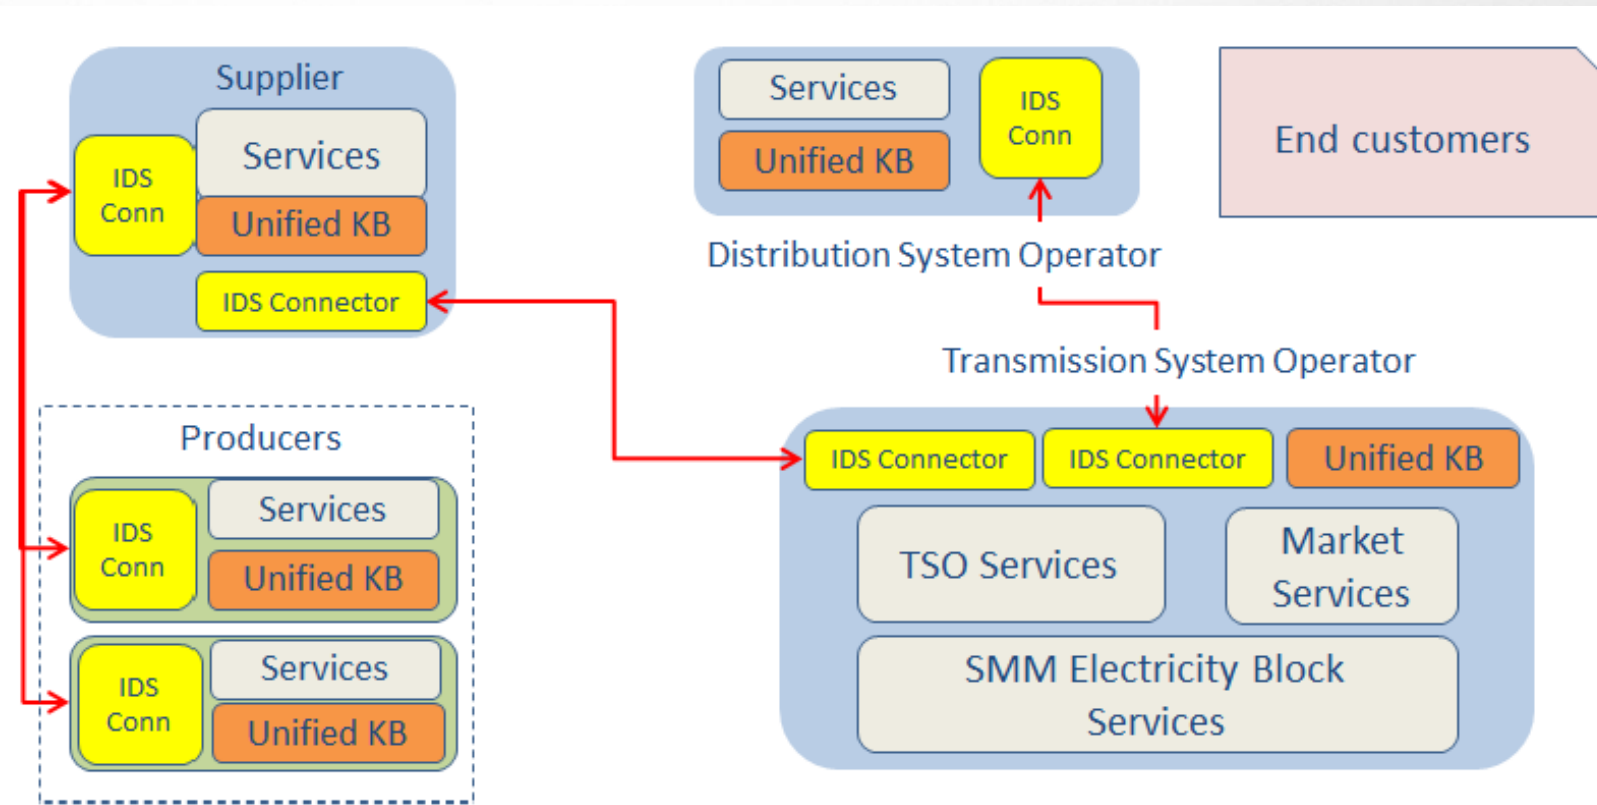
Supplier

IDS Conn

Services

Unified KB

IDS Connector

Services

Unified KB

IDS Conn

Distribution System Operator

End customers

Transmission System Operator

Producers

IDS Conn

Services

Unified KB

IDS Conn

Services

Unified KB

IDS Connector

IDS Connector

Unified KB

TSO Services

Market Services

SMM Electricity Block Services